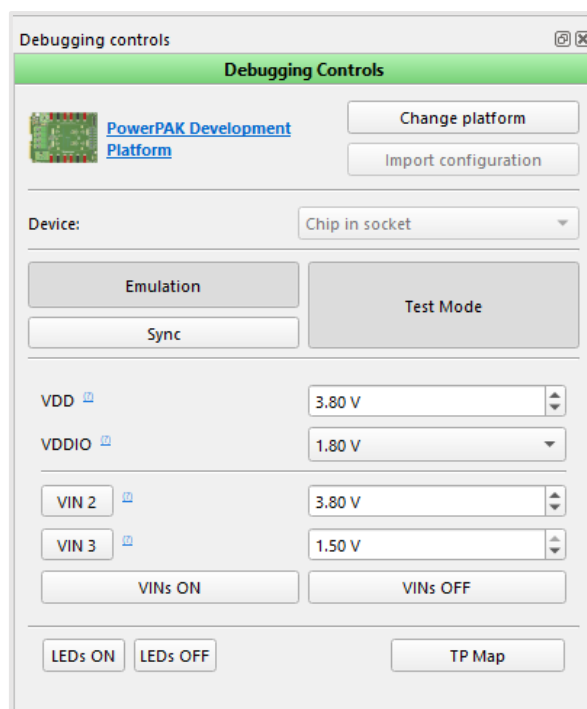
Debugging controls

Debugging Controls

PowerPAK Development Platform

Change platform

Import configuration

Device:

Chip in socket

Emulation

Sync

Test Mode

VDD

3.80 V

VDDIO

1.80 V

VIN 2

3.80 V

VIN 3

1.50 V

VINs ON

VINs OFF

LEDs ON

LEDs OFF

TP Map